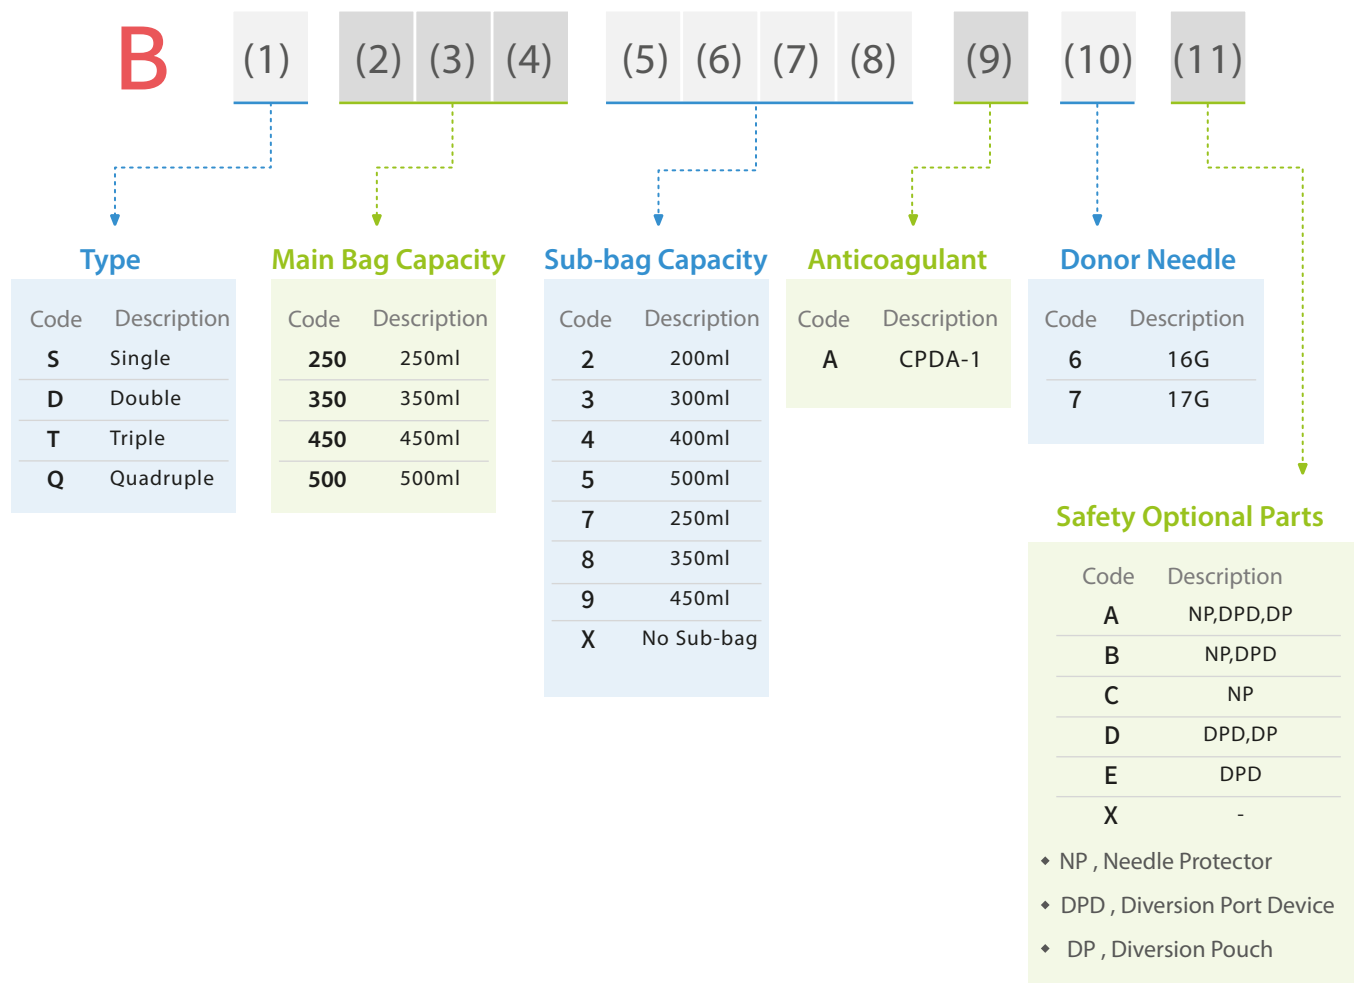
B (1) (2) (3) (4) (5) (6) (7) (8) (9) (10) (11)

Type

| Code | Description |
|---|---|
| S | Single |
| D | Double |
| T | Triple |
| Q | Quadruple |

Main Bag Capacity

| Code | Description |
|---|---|
| 250 | 250ml |
| 350 | 350ml |
| 450 | 450ml |
| 500 | 500ml |

Sub-bag Capacity

| Code | Description |
|---|---|
| 2 | 200ml |
| 3 | 300ml |
| 4 | 400ml |
| 5 | 500ml |
| 7 | 250ml |
| 8 | 350ml |
| 9 | 450ml |
| X | No Sub-bag |

Anticoagulant

| Code | Description |
|---|---|
| A | CPDA-1 |

Donor Needle

| Code | Description |
|---|---|
| 6 | 16G |
| 7 | 17G |

Safety Optional Parts

| Code | Description |
|---|---|
| A | NP,DPD,DP |
| B | NP,DPD |
| C | NP |
| D | DPD,DP |
| E | DPD |
| X | - |

• NP , Needle Protector
• DPD , Diversion Port Device
• DP , Diversion Pouch